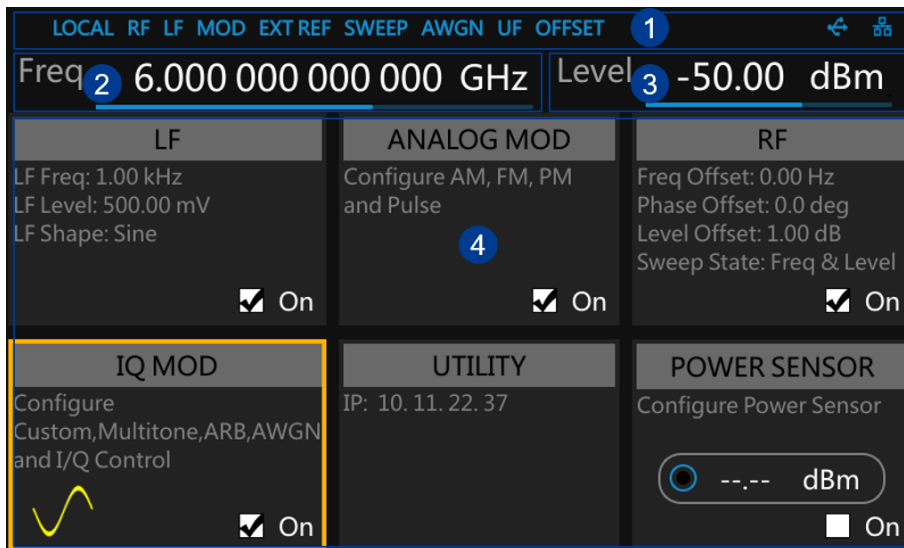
LOCAL RF LF MOD EXT REF SWEEP AWGN UF OFFSET 1

Freq 2 6.000 000 000 000 GHz

Level 3 -50.00 dBm

LF
LF Freq: 1.00 kHz
LF Level: 500.00 mV
LF Shape: Sine
On

ANALOG MOD
Configure AM, FM, PM and Pulse
4
On

RF
Freq Offset: 0.00 Hz
Phase Offset: 0.0 deg
Level Offset: 1.00 dB
Sweep State: Freq & Level
On

IQ MOD
Configure Custom,Multitone,ARB,AWGN and I/Q Control
On

UTILITY
IP: 10. 11. 22. 37

POWER SENSOR
Configure Power Sensor
--.-- dBm
On